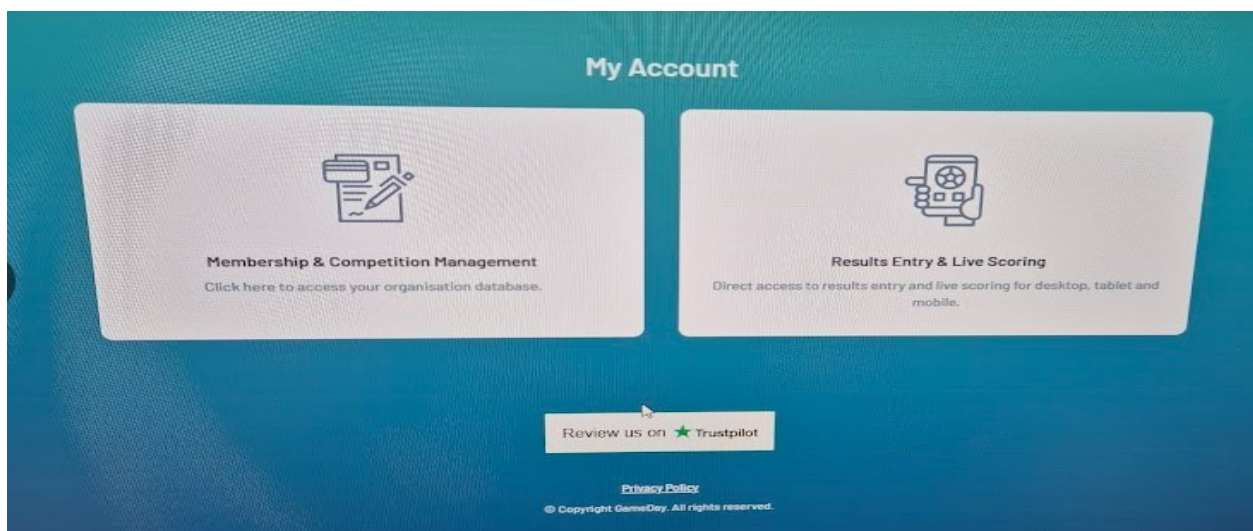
My Account

Membership & Competition Management

Click here to access your organisation database.

Results Entry & Live Scoring

Direct access to results entry and live scoring for desktop, tablet and mobile.

Review us on ★ Trustpilot

Privacy Policy

© Copyright GameDay. All rights reserved.